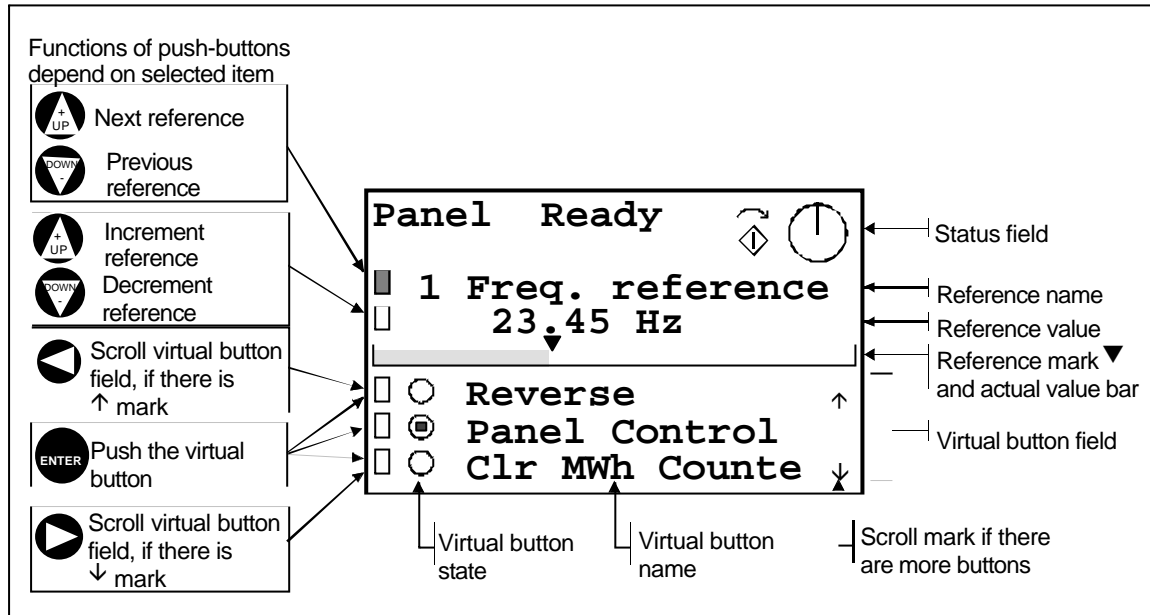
Functions of push-buttons depend on selected item

+ UP Next reference

DOWN - Previous reference

+ UP Increment reference

DOWN - Decrement reference

Scroll virtual button field, if there is ↑ mark

ENTER Push the virtual button

Scroll virtual button field, if there is ↓ mark

Panel Ready

1 Freq. reference

23.45 Hz

Reverse

Panel Control

Clr MWh Counte

↑

↓

Status field

Reference name

Reference value

Reference mark ▼ and actual value bar

Virtual button field

Virtual button state

Virtual button name

Scroll mark if there are more buttons